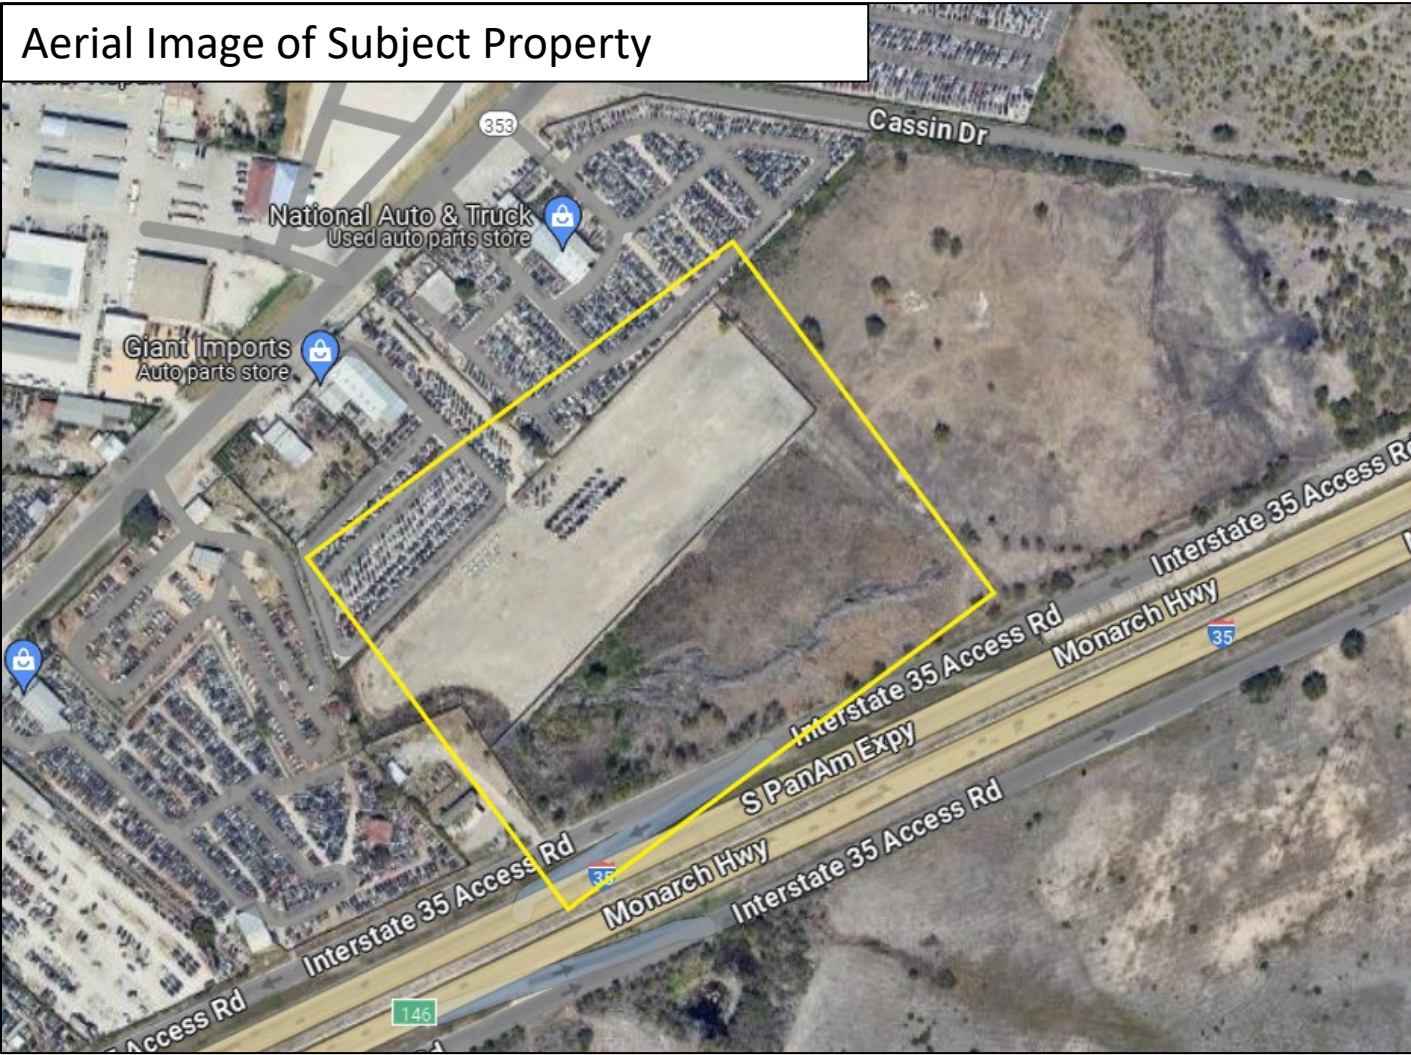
Aerial Image of Subject Property

353

Cassin Dr

National Auto & Truck
Used auto parts store

Giant Imports
Auto parts store

Interstate 35 Access R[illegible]

Monarch Hwy

35

Interstate 35 Access Rd

S PanAm Expy

Interstate 35 Access Rd

35

Monarch Hwy

Interstate 35 Access Rd

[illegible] Access Rd

146